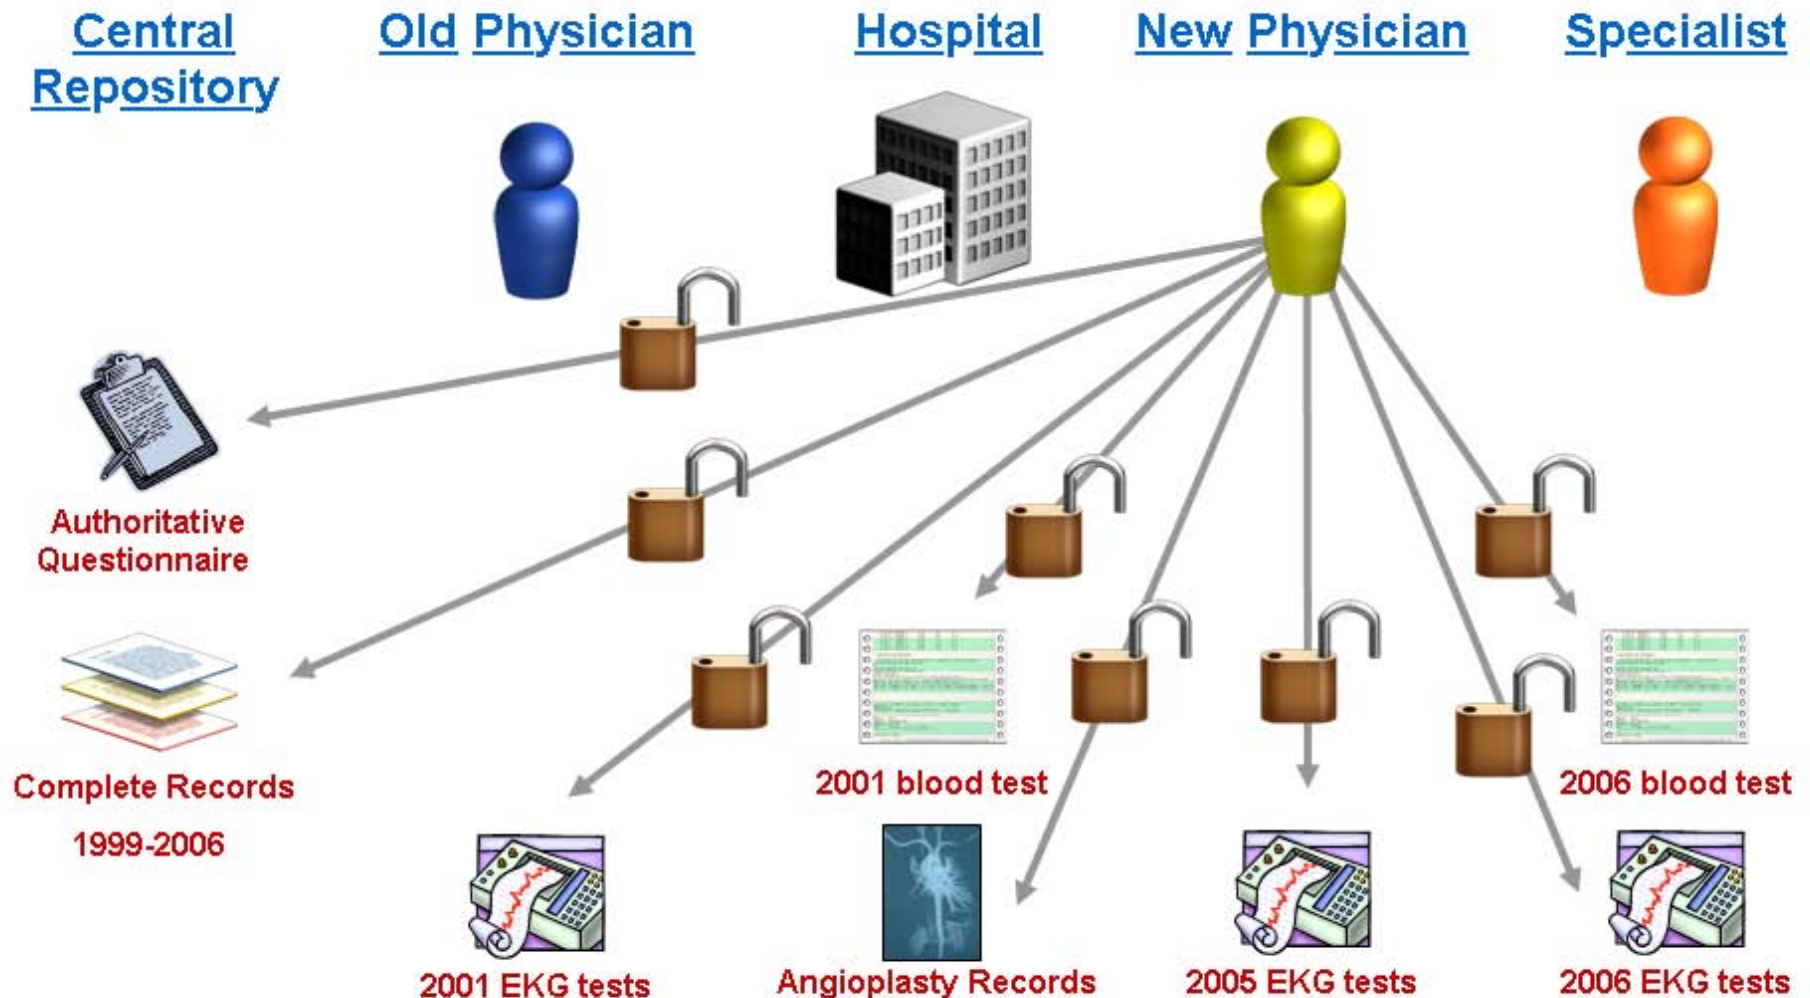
Central Repository

Old Physician

Hospital

New Physician

Specialist

Authoritative Questionnaire

Complete Records

1999-2006

2001 blood test

2006 blood test

2001 EKG tests

Angioplasty Records

2005 EKG tests

2006 EKG tests